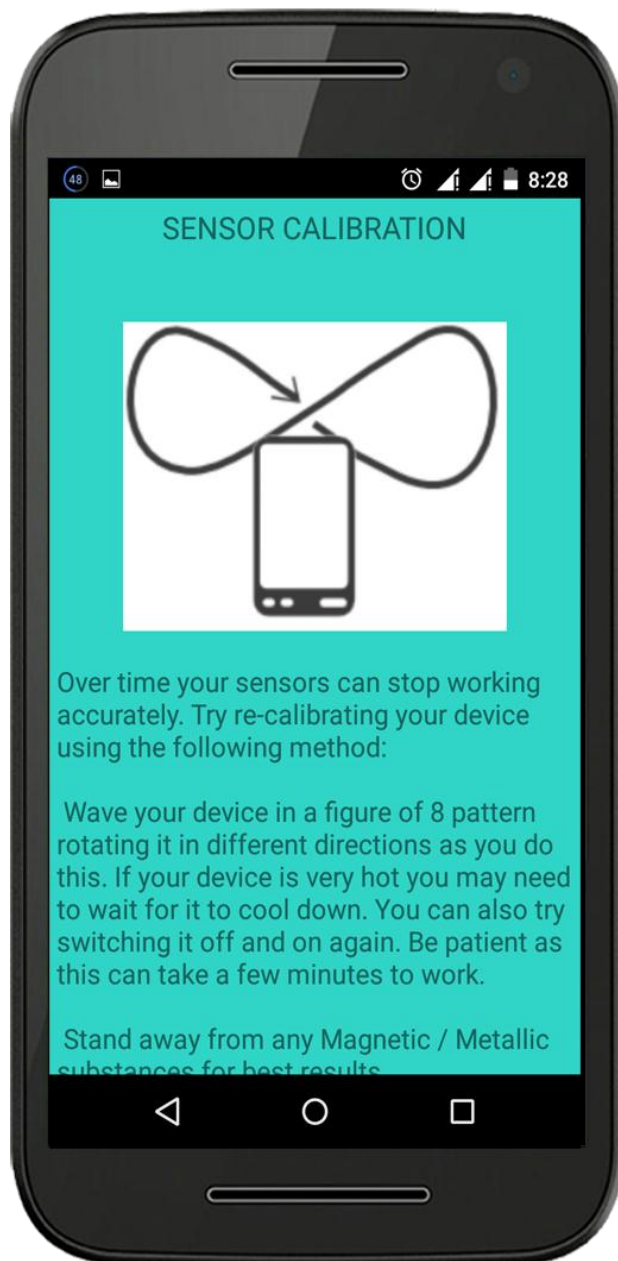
48 8:28

SENSOR CALIBRATION

Over time your sensors can stop working accurately. Try re-calibrating your device using the following method:

Wave your device in a figure of 8 pattern rotating it in different directions as you do this. If your device is very hot you may need to wait for it to cool down. You can also try switching it off and on again. Be patient as this can take a few minutes to work.

Stand away from any Magnetic / Metallic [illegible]